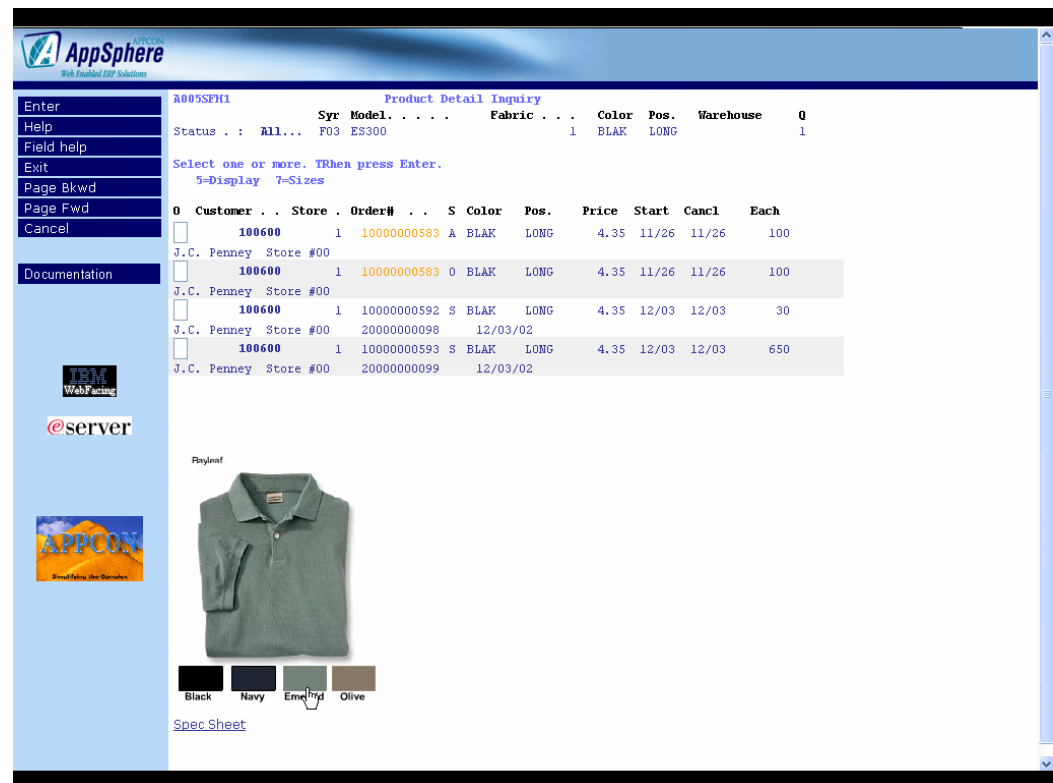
APPCON AppSphere
Web Enabled ERP Solutions

Enter
Help
Field help
Exit
Page Bkwd
Page Fwd
Cancel

Documentation

IBM WebFacing

eserver

APPCON
Simplifying the Complex

A005SFH1 Product Detail Inquiry

| | Syr | Model. . . . . | Fabric . . . | Color | Pos. | Warehouse | Q |
|---|---|---|---|---|---|---|---|
| Status . : All... | F03 | ES300 | 1 | BLAK | LONG | | 1 |

Select one or more. TRhen press Enter.
5=Display 7=Sizes

| O | Customer . . | Store . | Order# . . | S | Color | Pos. | Price | Start | Cancl | Each |
|---|---|---|---|---|---|---|---|---|---|---|
| | 100600 | 1 | 10000000583 | A | BLAK | LONG | 4.35 | 11/26 | 11/26 | 100 |
| | J.C. Penney Store #00 | | | | | | | | | |
| | 100600 | 1 | 10000000583 | O | BLAK | LONG | 4.35 | 11/26 | 11/26 | 100 |
| | J.C. Penney Store #00 | | | | | | | | | |
| | 100600 | 1 | 10000000592 | S | BLAK | LONG | 4.35 | 12/03 | 12/03 | 30 |
| | J.C. Penney Store #00 | | 20000000098 | | 12/03/02 | | | | | |
| | 100600 | 1 | 10000000593 | S | BLAK | LONG | 4.35 | 12/03 | 12/03 | 650 |
| | J.C. Penney Store #00 | | 20000000099 | | 12/03/02 | | | | | |

Bayleaf

Black Navy Emerald Olive

Spec Sheet